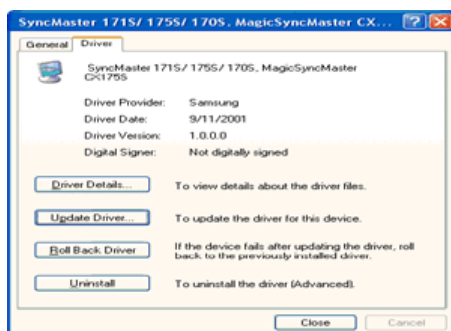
SyncMaster 171S/ 175S/ 170S, MagicSyncMaster CX...

General Driver

SyncMaster 171S/ 175S/ 170S, MagicSyncMaster CX175S

Driver Provider: Samsung
Driver Date: 9/11/2001
Driver Version: 1.0.0.0
Digital Signer: Not digitally signed

Driver Details... To view details about the driver files.

Update Driver... To update the driver for this device.

Roll Back Driver If the device fails after updating the driver, roll back to the previously installed driver.

Uninstall To uninstall the driver (Advanced).

Close Cancel